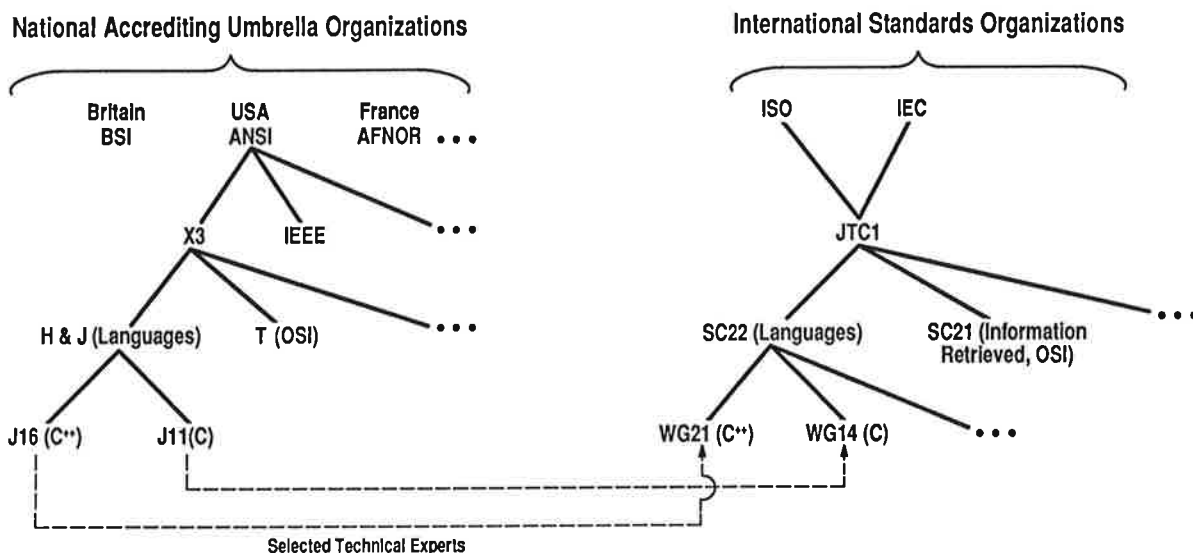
National Accrediting Umbrella Organizations

International Standards Organizations

Britain
BSI

USA
ANSI

France
AFNOR • • •

ISO

IEC

X3

IEEE

• • •

JTC1

H & J (Languages)

T (OSI)

• • •

SC22 (Languages)

SC21 (Information Retrieved, OSI)

• • •

J16 (C$^{++}$)

J11(C)

WG21 (C$^{++}$)

WG14 (C)

• • •

Selected Technical Experts